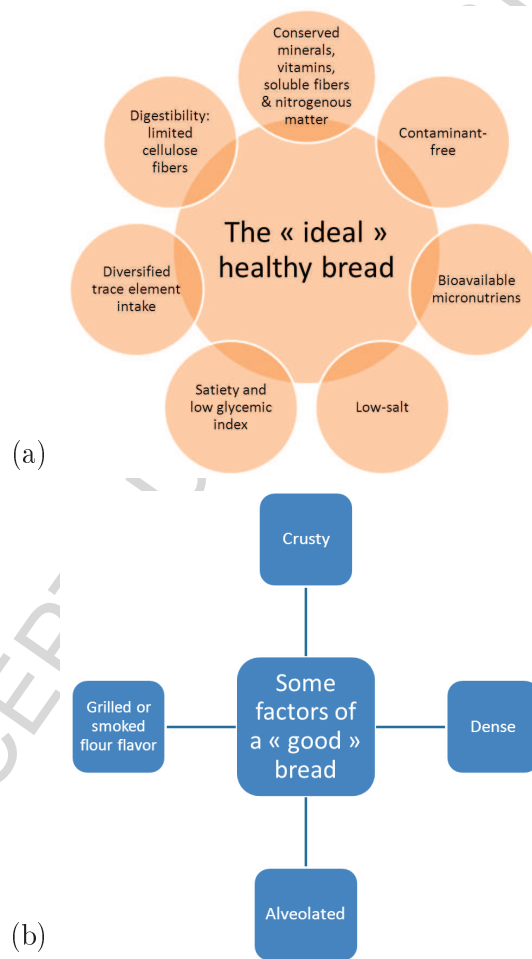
Conserved minerals, vitamins, soluble fibers & nitrogenous matter

Contaminant-free

Bioavailable micronutriens

Low-salt

Satiety and low glycemic index

Diversified trace element intake

Digestibility: limited cellulose fibers

The « ideal » healthy bread

(a)

Crusty

Grilled or smoked flour flavor

Some factors of a « good » bread

Dense

Alveolated

(b)

ACCEPTED